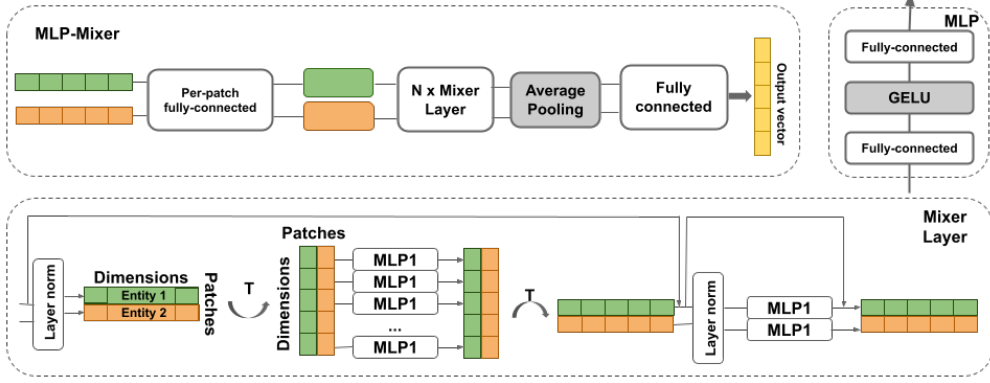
MLP-Mixer

Per-patch fully-connected

N x Mixer Layer

Average Pooling

Fully connected

Output vector

MLP

Fully-connected

GELU

Fully-connected

Mixer Layer

Layer norm

Dimensions

Entity 1

Entity 2

Patches

T

Patches

Dimensions

MLP1

MLP1

MLP1

...

MLP1

T

Layer norm

MLP1

MLP1